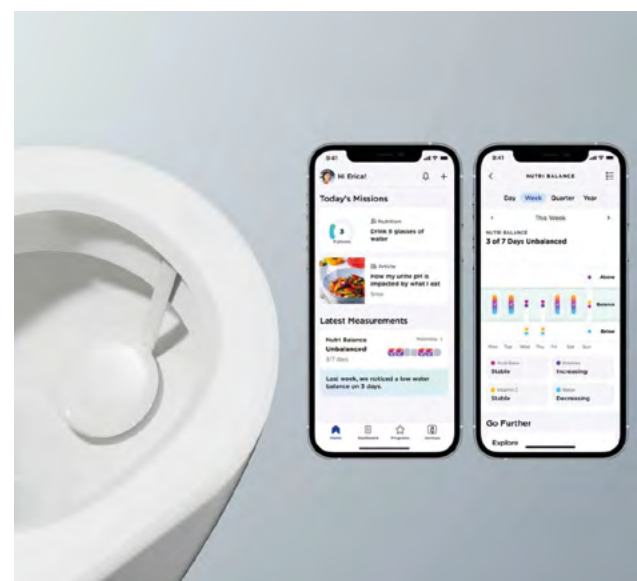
9:41

Hi Erica!

Today's Missions

3

Nutrition
Drink 8 glasses of water

Article
How my urine pH is impacted by what I eat

Latest Measurements

Nutri Balance
Unbalanced

Last week, we noticed a low water balance on 3 days.

Home

9:41

NUTRI BALANCE

Day Week Quarter Year

This Week

NUTRI BALANCE
3 of 7 Days Unbalanced

Above

Balance

Below

Mon Tue Wed Thu Fri Sat Sun

Stable

Increasing

Stable

Decreasing

Go Further

Explore